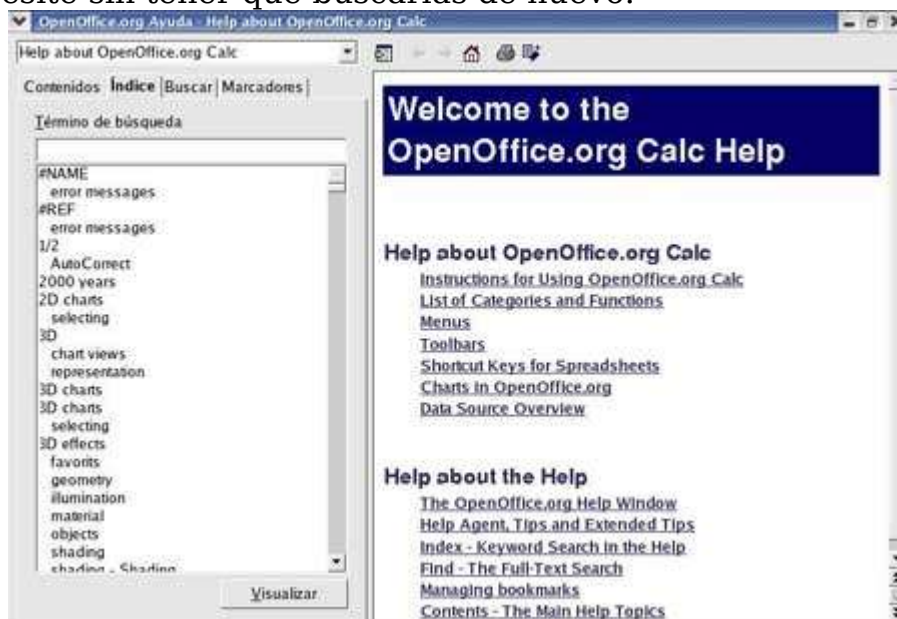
esito sin tener que buscarlas de nuevo.

OpenOffice.org Ayuda - Help about OpenOffice.org Calc

Help about OpenOffice.org Calc

Contenidos | Índice | Buscar | Marcadores

Término de búsqueda

#NAME
error messages
#REF
error messages
1/2
AutoCorrect
2000 years
2D charts
selecting
3D
chart views
representation
3D charts
3D charts
selecting
3D effects
favorits
geometry
illumination
material
objects
shading
shading - Shading

Visualizar

Welcome to the OpenOffice.org Calc Help

Help about OpenOffice.org Calc

Instructions for Using OpenOffice.org Calc
List of Categories and Functions
Menus
Toolbars
Shortcut Keys for Spreadsheets
Charts in OpenOffice.org
Data Source Overview

Help about the Help

The OpenOffice.org Help Window
Help Agent, Tips and Extended Tips
Index - Keyword Search in the Help
Find - The Full-Text Search
Managing bookmarks
Contents - The Main Help Topics